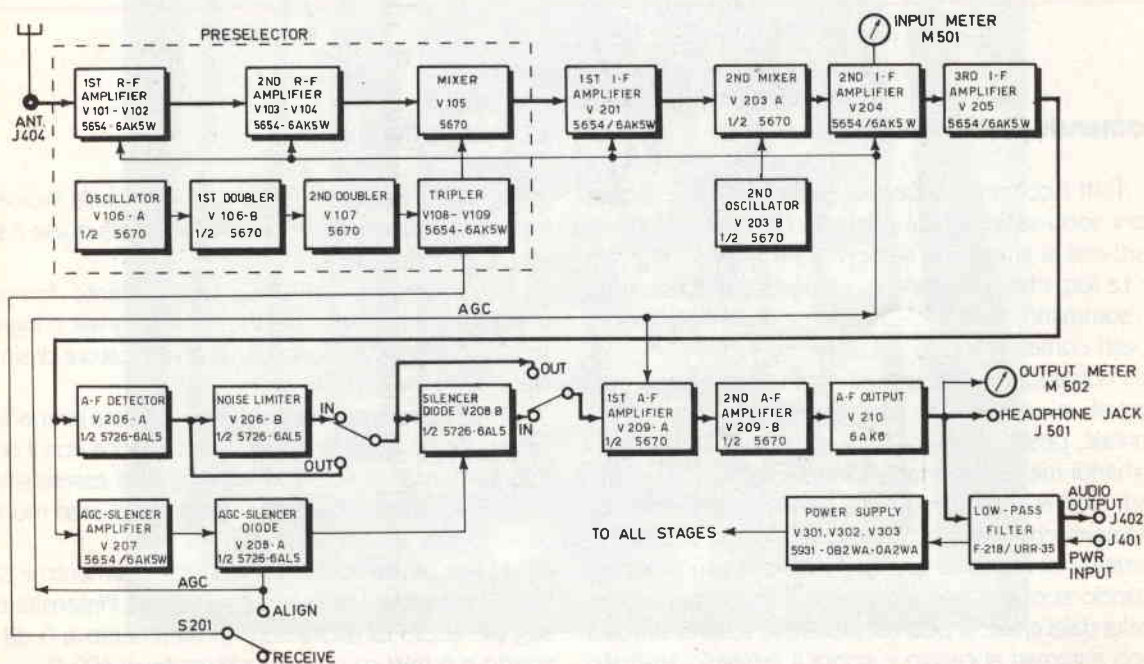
PRESELECTOR

ANT. J404

1ST R-F AMPLIFIER V 101 - V 102 5654 - 6AK5W

2ND R-F AMPLIFIER V 103 - V 104 5654 - 6AK5W

MIXER V 105 5670

1ST I-F AMPLIFIER V 201 5654 / 6AK5W

2ND MIXER V 203 A 1/2 5670

INPUT METER M 501

2ND I-F AMPLIFIER V204 5654 / 6AK5 W

3RD I-F AMPLIFIER V 205 5654 / 6AK5W

OSCILLATOR V 106 - A 1/2 5670

1ST DOUBLER V 106 - B 1/2 5670

2ND DOUBLER V 107 5670

TRIPLER V108 - V109 5654 - 6AK5W

2ND OSCILLATOR V 203 B 1/2 5670

AGC

A-F DETECTOR V 206 - A 1/2 5726 - 6AL5

NOISE LIMITER V 206 - B 1/2 5726 - 6AL5

IN

OUT

SILENCER DIODE V208 B 1/2 5726 - 6AL5

OUT

IN

1ST A-F AMPLIFIER V 209 - A 1/2 5670

2ND A-F AMPLIFIER V 209 - B 1/2 5670

A-F OUTPUT V 210 6AK6

OUTPUT METER M 502

HEADPHONE JACK J 501

AGC-SILENCER AMPLIFIER V 207 5654 / 6AK5W

AGC-SILENCER DIODE V 208 - A 1/2 5726 - 6AL5

POWER SUPPLY V 301, V302, V303 5931 - 0B2WA - 0A2WA

TO ALL STAGES

LOW - PASS FILTER F-218 / URR-35

AUDIO OUTPUT J402

J401 PWR INPUT

AGC

ALIGN

S201

RECEIVE